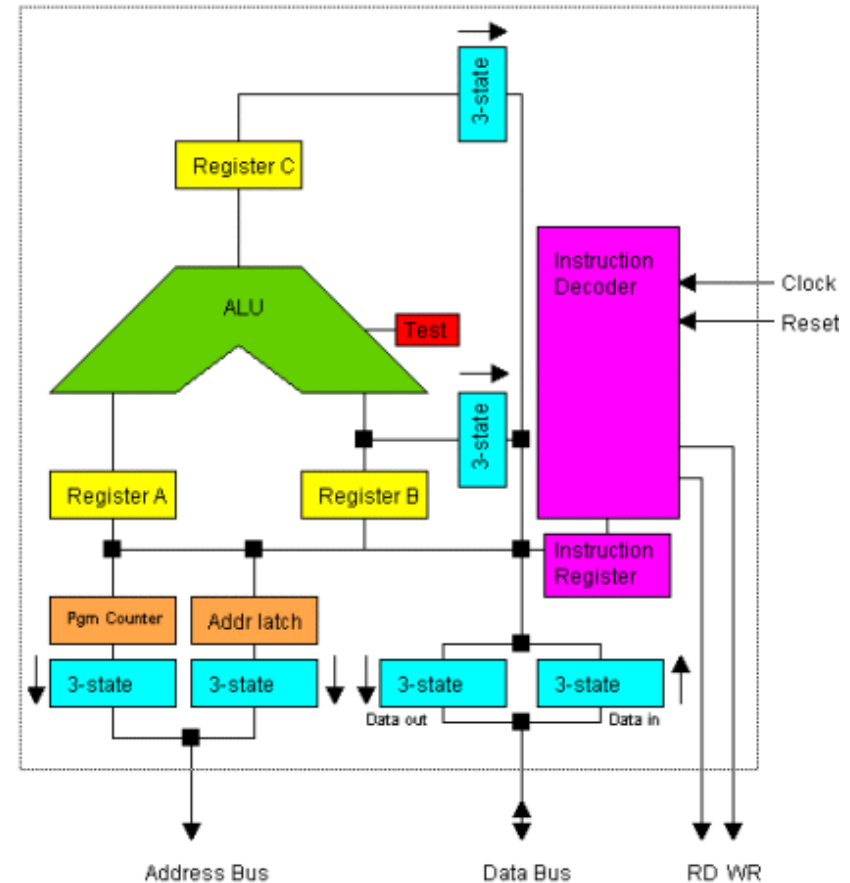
3-state

Register C

Instruction Decoder

Clock

Reset

ALU

Test

3-state

Register A

Register B

Instruction Register

Pgm Counter

Addr latch

3-state

3-state

3-state

3-state

Data out

Data in

Address Bus

Data Bus

RD WR